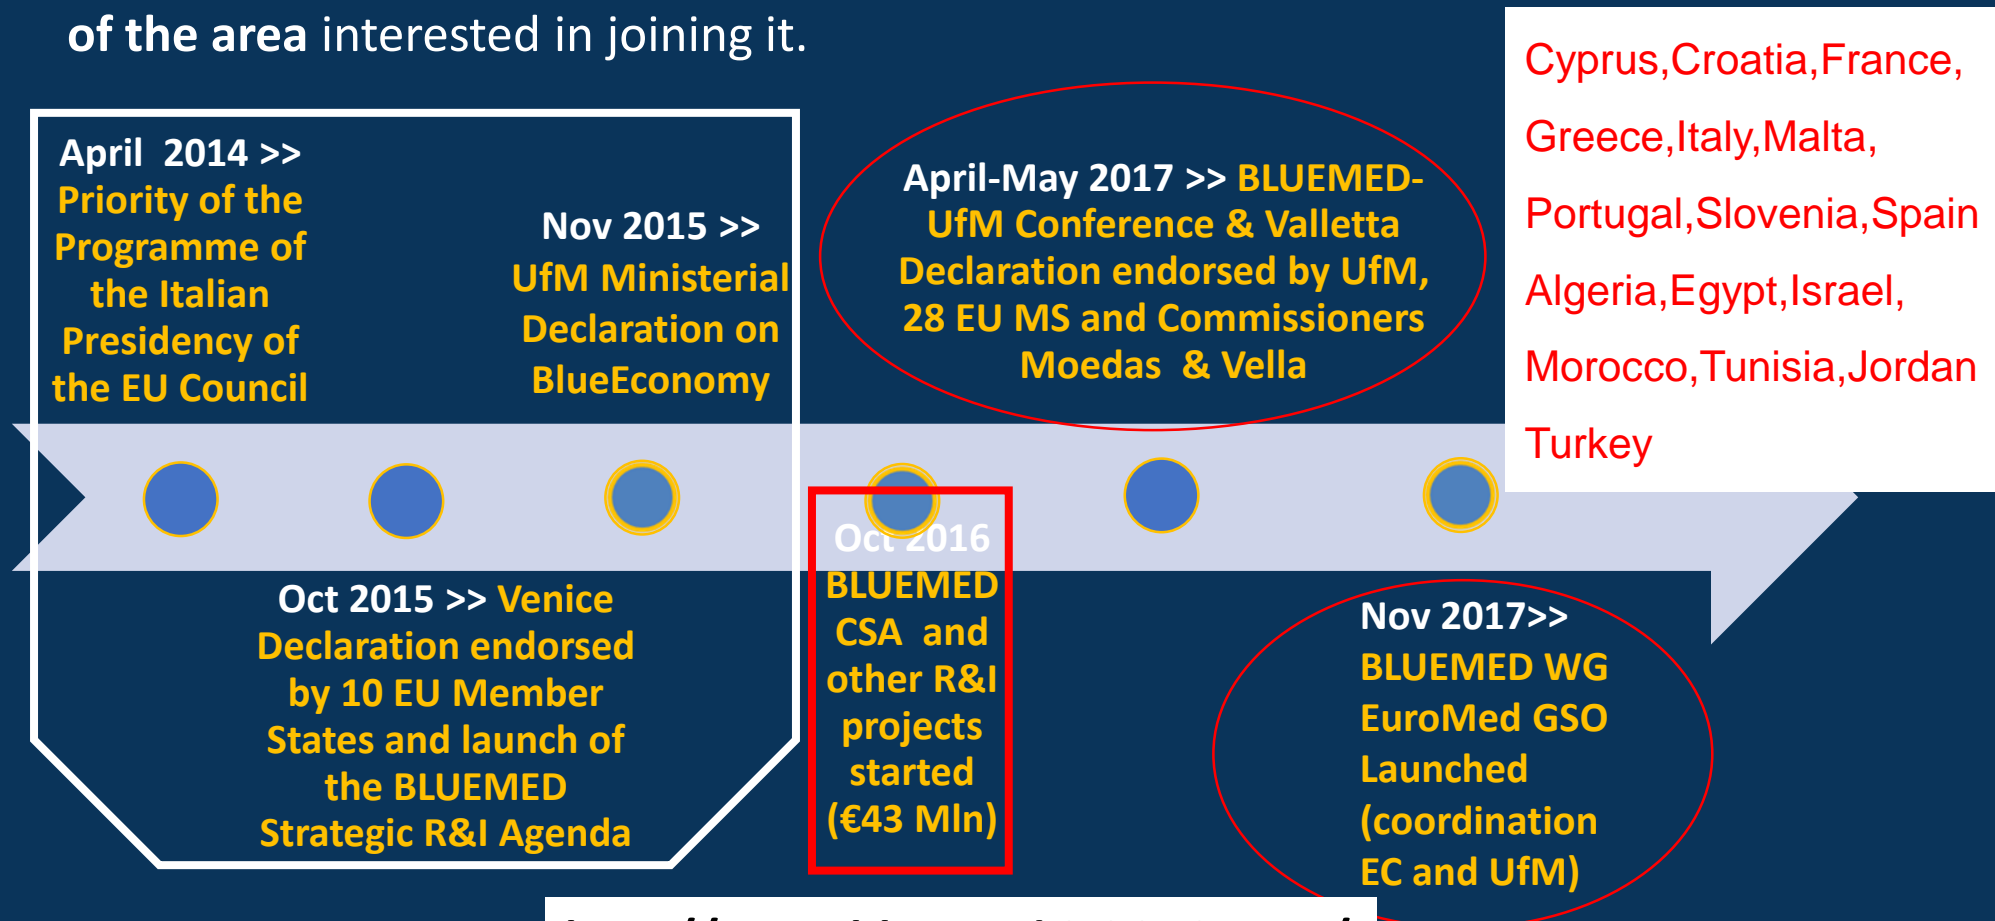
of the area interested in joining it.

April 2014 >> Priority of the Programme of the Italian Presidency of the EU Council

Nov 2015 >> UfM Ministerial Declaration on BlueEconomy

April-May 2017 >> BLUEMED-UfM Conference & Valletta Declaration endorsed by UfM, 28 EU MS and Commissioners Moedas & Vella

Cyprus,Croatia,France, Greece,Italy,Malta, Portugal,Slovenia,Spain Algeria,Egypt,Israel, Morocco,Tunisia,Jordan Turkey

Oct 2015 >> Venice Declaration endorsed by 10 EU Member States and launch of the BLUEMED Strategic R&I Agenda

Oct 2016 BLUEMED CSA and other R&I projects started (€43 Mln)

Nov 2017>> BLUEMED WG EuroMed GSO Launched (coordination EC and UfM)

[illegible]